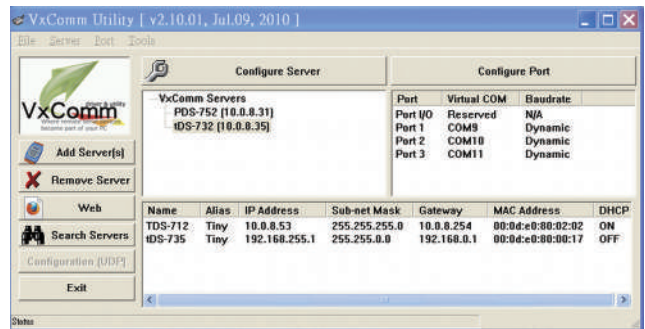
VxComm Utility [ v2.10.01, Jul.09, 2010 ]

File Server Port Tools

VxComm

Add Server[s]

Remove Server

Web

Search Servers

Configuration [UDP]

Exit

Configure Server

VxComm Servers
PDS-752 [10.0.8.31]
tDS-732 [10.0.8.35]

Configure Port

| Port | Virtual COM | Baudrate |
|---|---|---|
| Port I/O | Reserved | N/A |
| Port 1 | COM9 | Dynamic |
| Port 2 | COM10 | Dynamic |
| Port 3 | COM11 | Dynamic |

| Name | Alias | IP Address | Sub-net Mask | Gateway | MAC Address | DHCP |
|---|---|---|---|---|---|---|
| TDS-712 | Tiny | 10.0.8.53 | 255.255.255.0 | 10.0.8.254 | 00:0d:e0:80:02:02 | ON |
| tDS-735 | Tiny | 192.168.255.1 | 255.255.0.0 | 192.168.0.1 | 00:0d:e0:80:00:17 | OFF |

Status